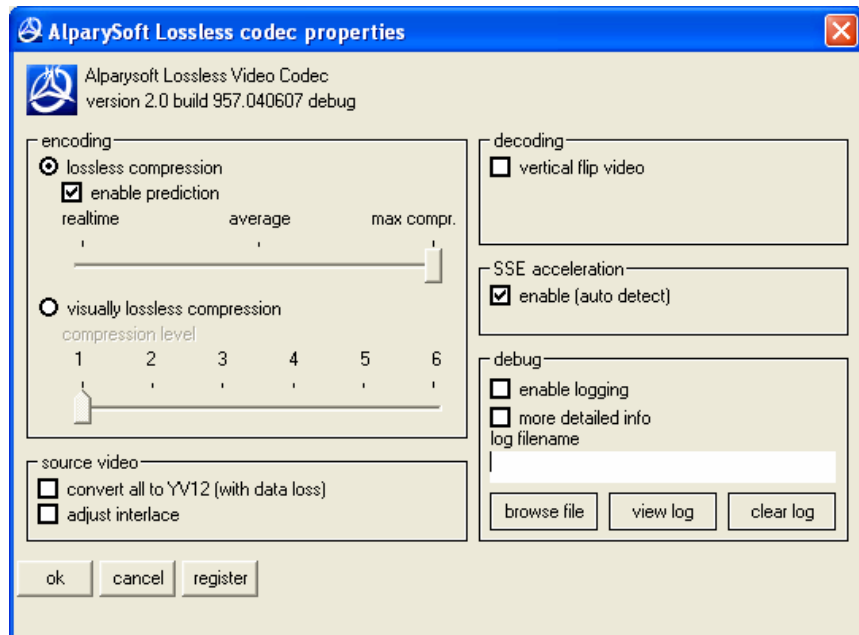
AlparySoft Lossless codec properties

Alparysoft Lossless Video Codec
version 2.0 build 957.040607 debug

encoding
lossless compression
enable prediction
realtime average max compr.

visually lossless compression
compression level
1 2 3 4 5 6

source video
convert all to YV12 (with data loss)
adjust interlace

decoding
vertical flip video

SSE acceleration
enable (auto detect)

debug
enable logging
more detailed info
log filename

browse file view log clear log

ok cancel register